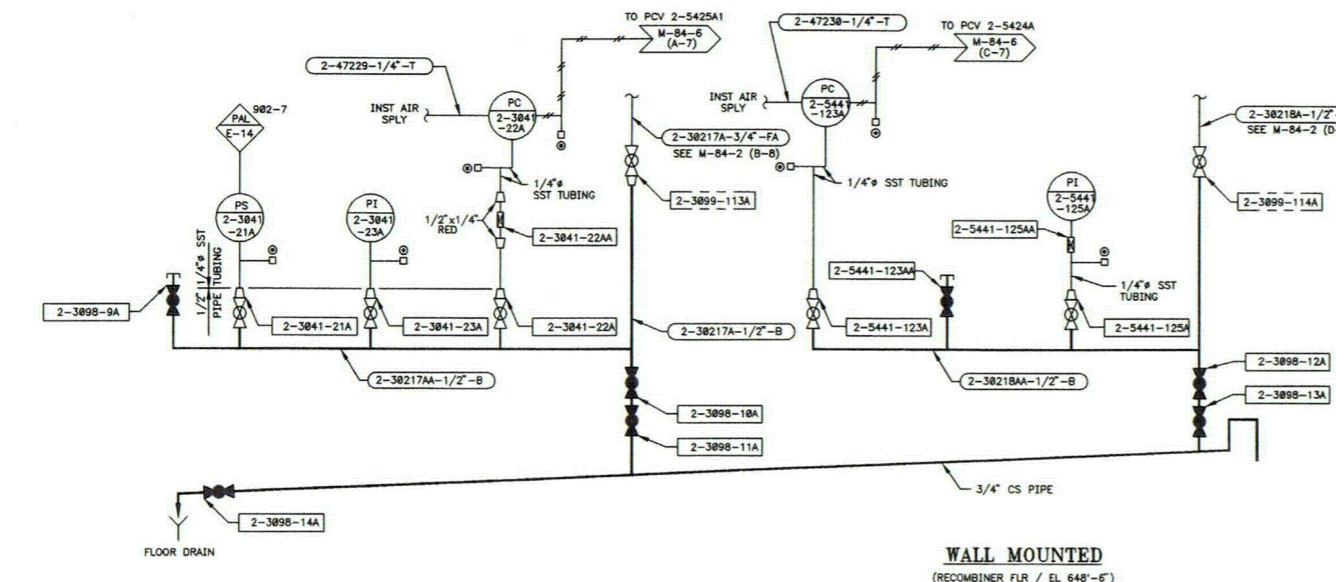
TO PCV 2-5425A1
M-84-6 (A-7)
2-47230-1/4"-T
TO PCV 2-5424A
M-84-6 (C-7)
2-47229-1/4"-T
INST AIR SPLY
PC 2-3041 -22A
INST AIR SPLY
PC 2-5441 -123A
902-7
PAL E-14
2-30217A-3/4"-FA
SEE M-84-2 (B-8)
2-30218A-1/2"
SEE M-84-2 (D-
1/4"ø SST TUBING
1/4"ø SST TUBING
2-3099-113A
2-3099-114A
PS 2-3041 -21A
PI 2-3041 -23A
1/2" 1/4"ø SST PIPE TUBING
1/2"x1/4" RED
2-3041-22AA
PI 2-5441 -125A
2-5441-125AA
2-5441-123AA
1/4"ø SST TUBING
2-3098-9A
2-3041-21A
2-3041-23A
2-3041-22A
2-30217A-1/2"-B
2-5441-123A
2-5441-125A
2-30217AA-1/2"-B
2-30218AA-1/2"-B
2-3098-12A
2-3098-13A
2-3098-10A
2-3098-11A
3/4" CS PIPE
2-3098-14A
FLOOR DRAIN
WALL MOUNTED
(RECOMBINER FLR / EL 648'-6")